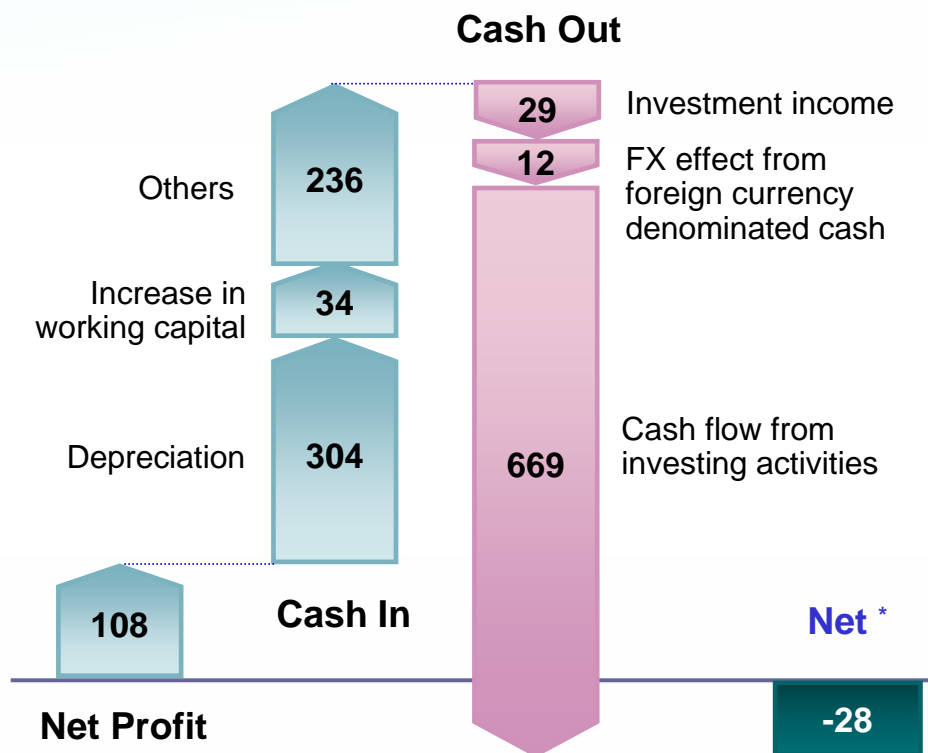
Cash Out

29 Investment income

12 FX effect from foreign currency denominated cash

Others 236

Increase in working capital 34

Depreciation 304

669 Cash flow from investing activities

108

Cash In

Net *

Net Profit

-28